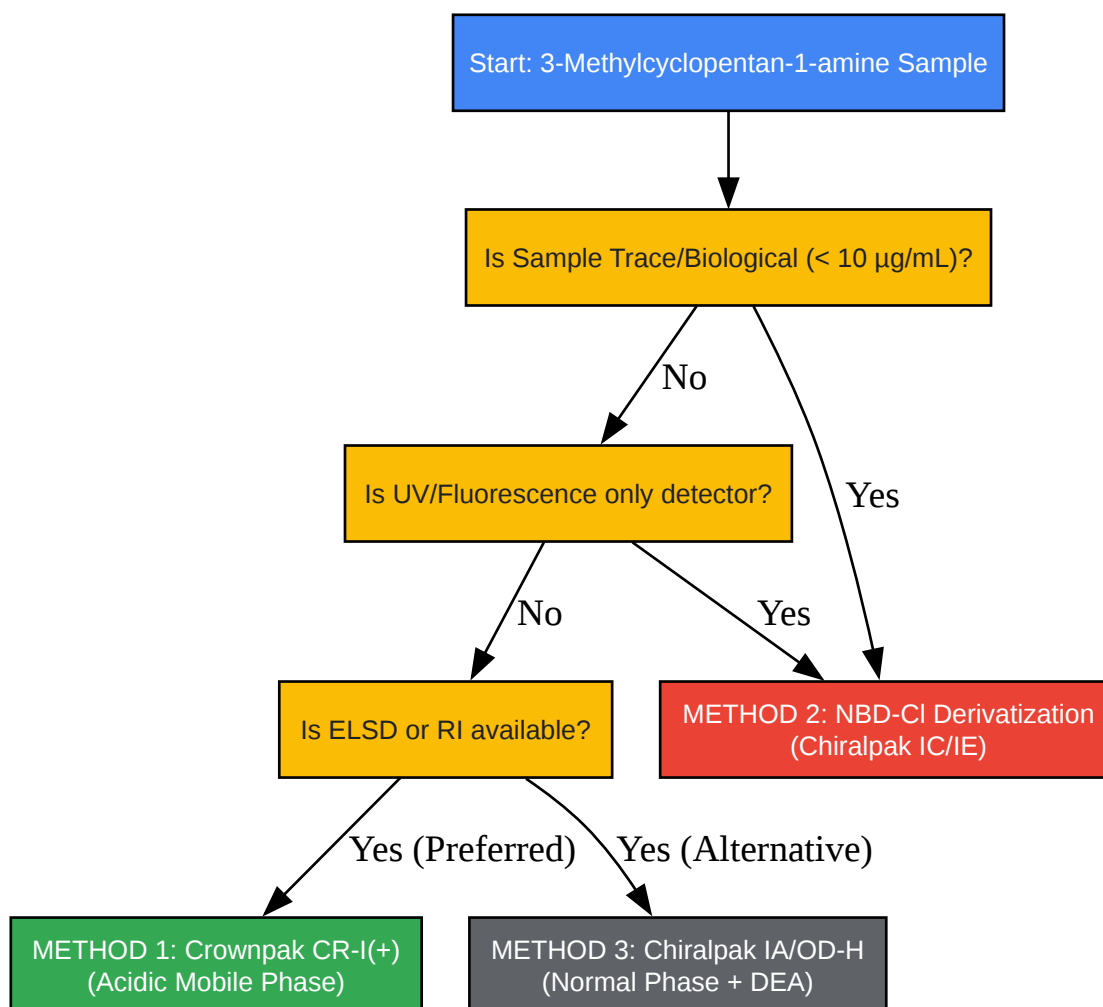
Start: 3-Methylcyclopentan-1-amine Sample

Is Sample Trace/Biological (< 10 µg/mL)?

No

Yes

Is UV/Fluorescence only detector?

No

Yes

Is ELSD or RI available?

METHOD 2: NBD-Cl Derivatization (Chiralpak IC/IE)

Yes (Preferred)

Yes (Alternative)

METHOD 1: Crownpak CR-I(+) (Acidic Mobile Phase)

METHOD 3: Chiralpak IA/OD-H (Normal Phase + DEA)